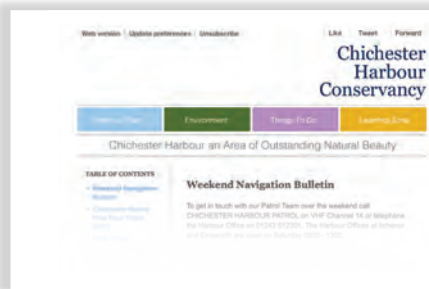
Web version | Update preferences | Unsubscribe

Like Tweet Forward

Chichester Harbour Conservancy

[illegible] | Environment | Things To Do | Learning Zone

Chichester Harbour an Area of Outstanding Natural Beauty

TABLE OF CONTENTS

• Weekend Navigation Bulletin

• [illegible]

Weekend Navigation Bulletin

To get in touch with our Patrol Team over the weekend call CHICHESTER HARBOUR PATROL on VHF Channel 14 or telephone the Harbour Office on 01243 512301. The Harbour Offices at Itchenor and Emsworth are open on Saturday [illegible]